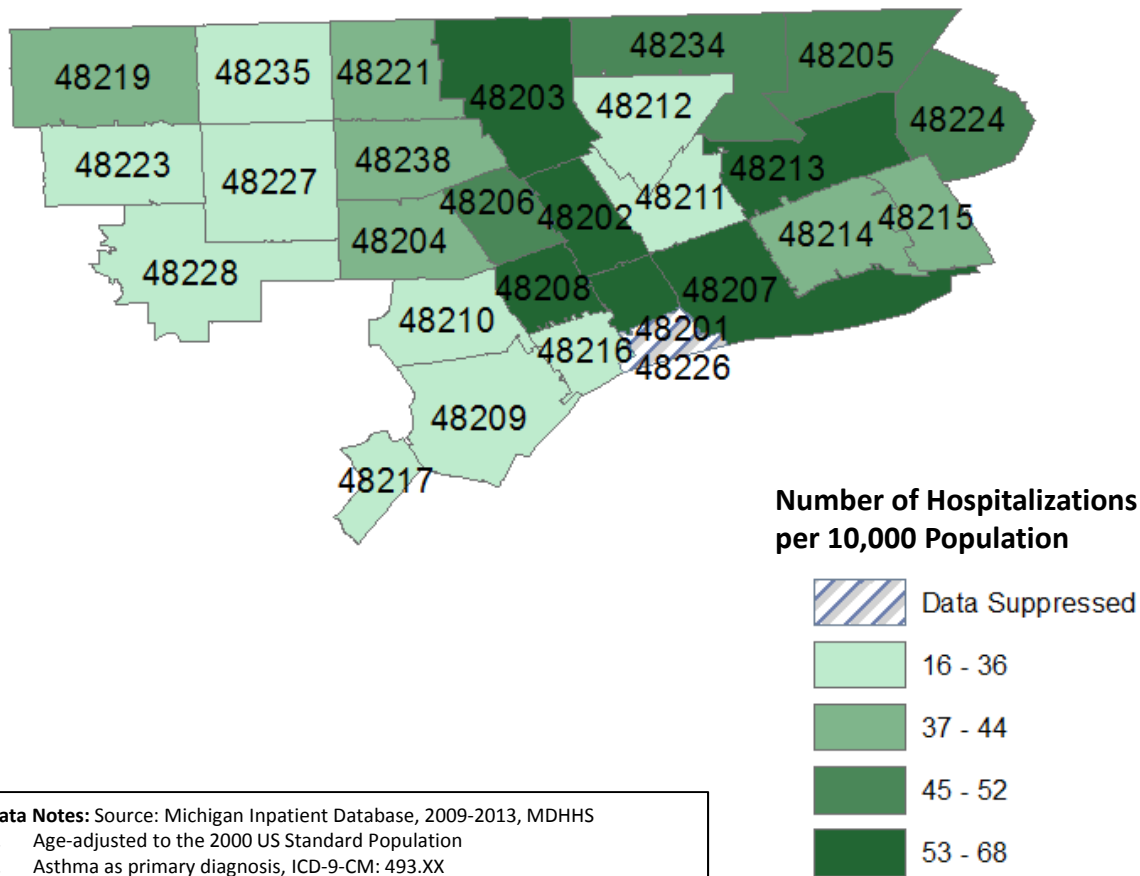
48219
48235
48221
48203
48234
48205
48212
48224
48223
48227
48238
48213
48206
48202
48211
48214
48215
48204
48228
48208
48207
48210
48216
48201
48226
48209
48217

**Number of Hospitalizations per 10,000 Population**

Data Suppressed
16 - 36
37 - 44
45 - 52
53 - 68

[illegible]ata Notes: Source: Michigan Inpatient Database, 2009-2013, MDHHS
Age-adjusted to the 2000 US Standard Population
Asthma as primary diagnosis, ICD-9-CM: 493.XX